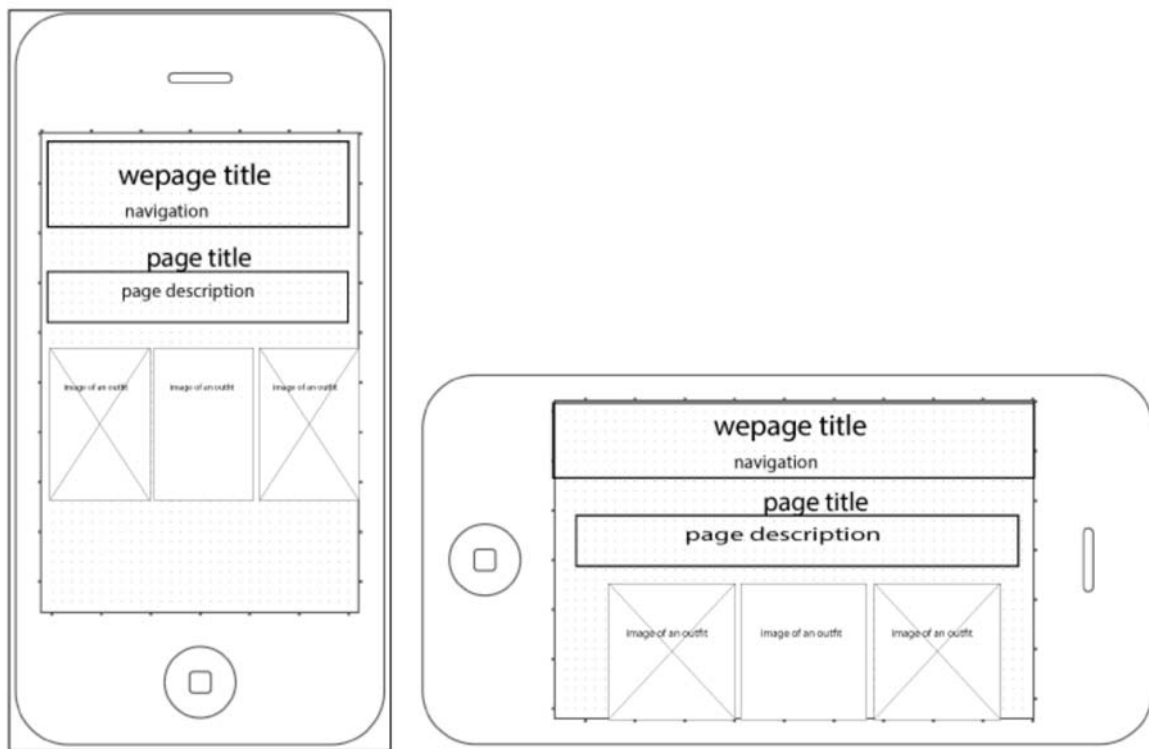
wepage title
navigation

page title
page description

image of an outfit
image of an outfit
image of an outfit

wepage title
navigation

page title
page description

image of an outfit
image of an outfit
image of an outfit